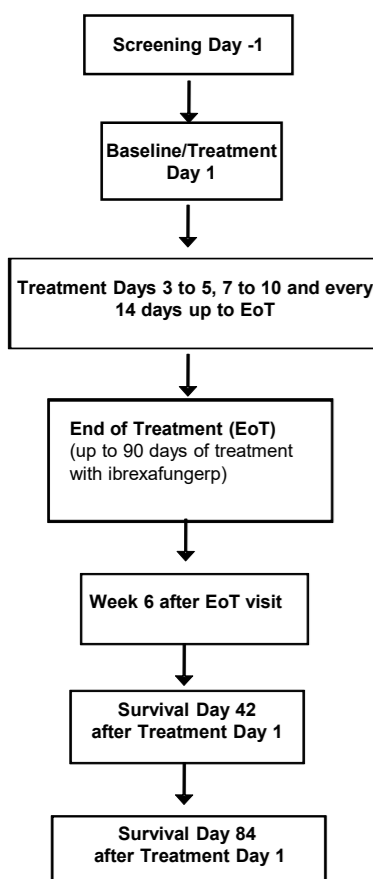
Screening Day -1

Baseline/Treatment Day 1

Treatment Days 3 to 5, 7 to 10 and every 14 days up to EoT

End of Treatment (EoT)
(up to 90 days of treatment with ibrexafungerp)

Week 6 after EoT visit

Survival Day 42 after Treatment Day 1

Survival Day 84 after Treatment Day 1